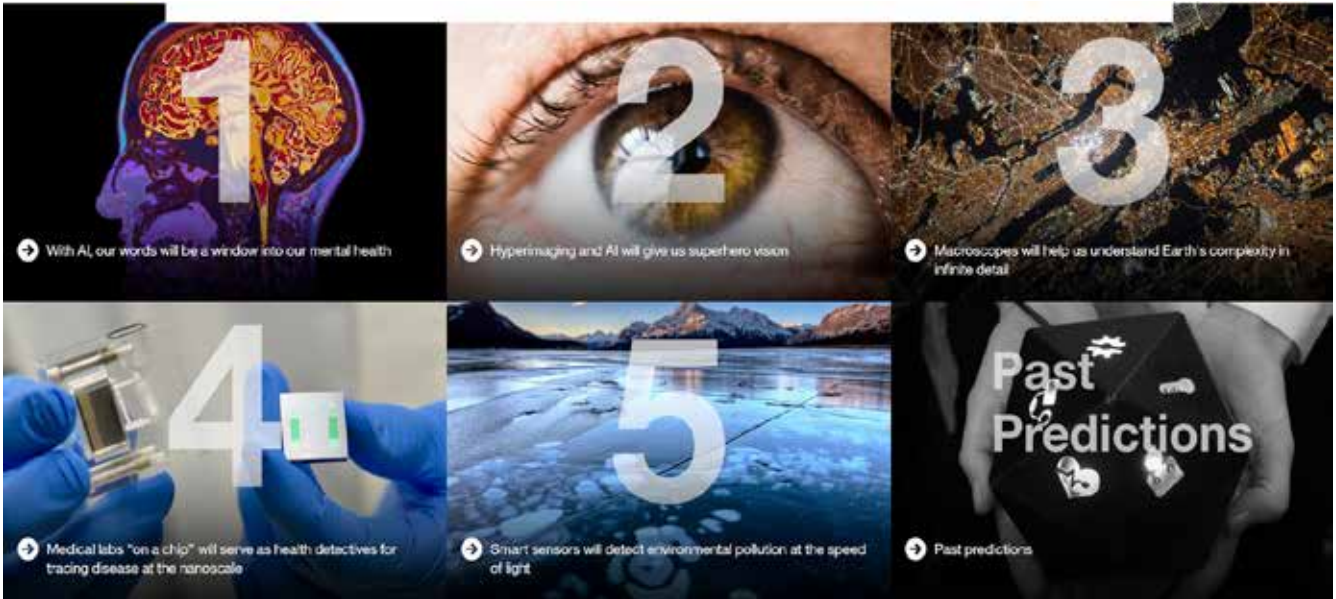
1

With AI, our words will be a window into our mental health

2

Hyperimaging and AI will give us superhero vision

3

Macroscopes will help us understand Earth's complexity in infinite detail

4

Medical labs "on a chip" will serve as health detectives for tracing disease at the nanoscale

5

Smart sensors will detect environmental pollution at the speed of light

Past Predictions

Past predictions